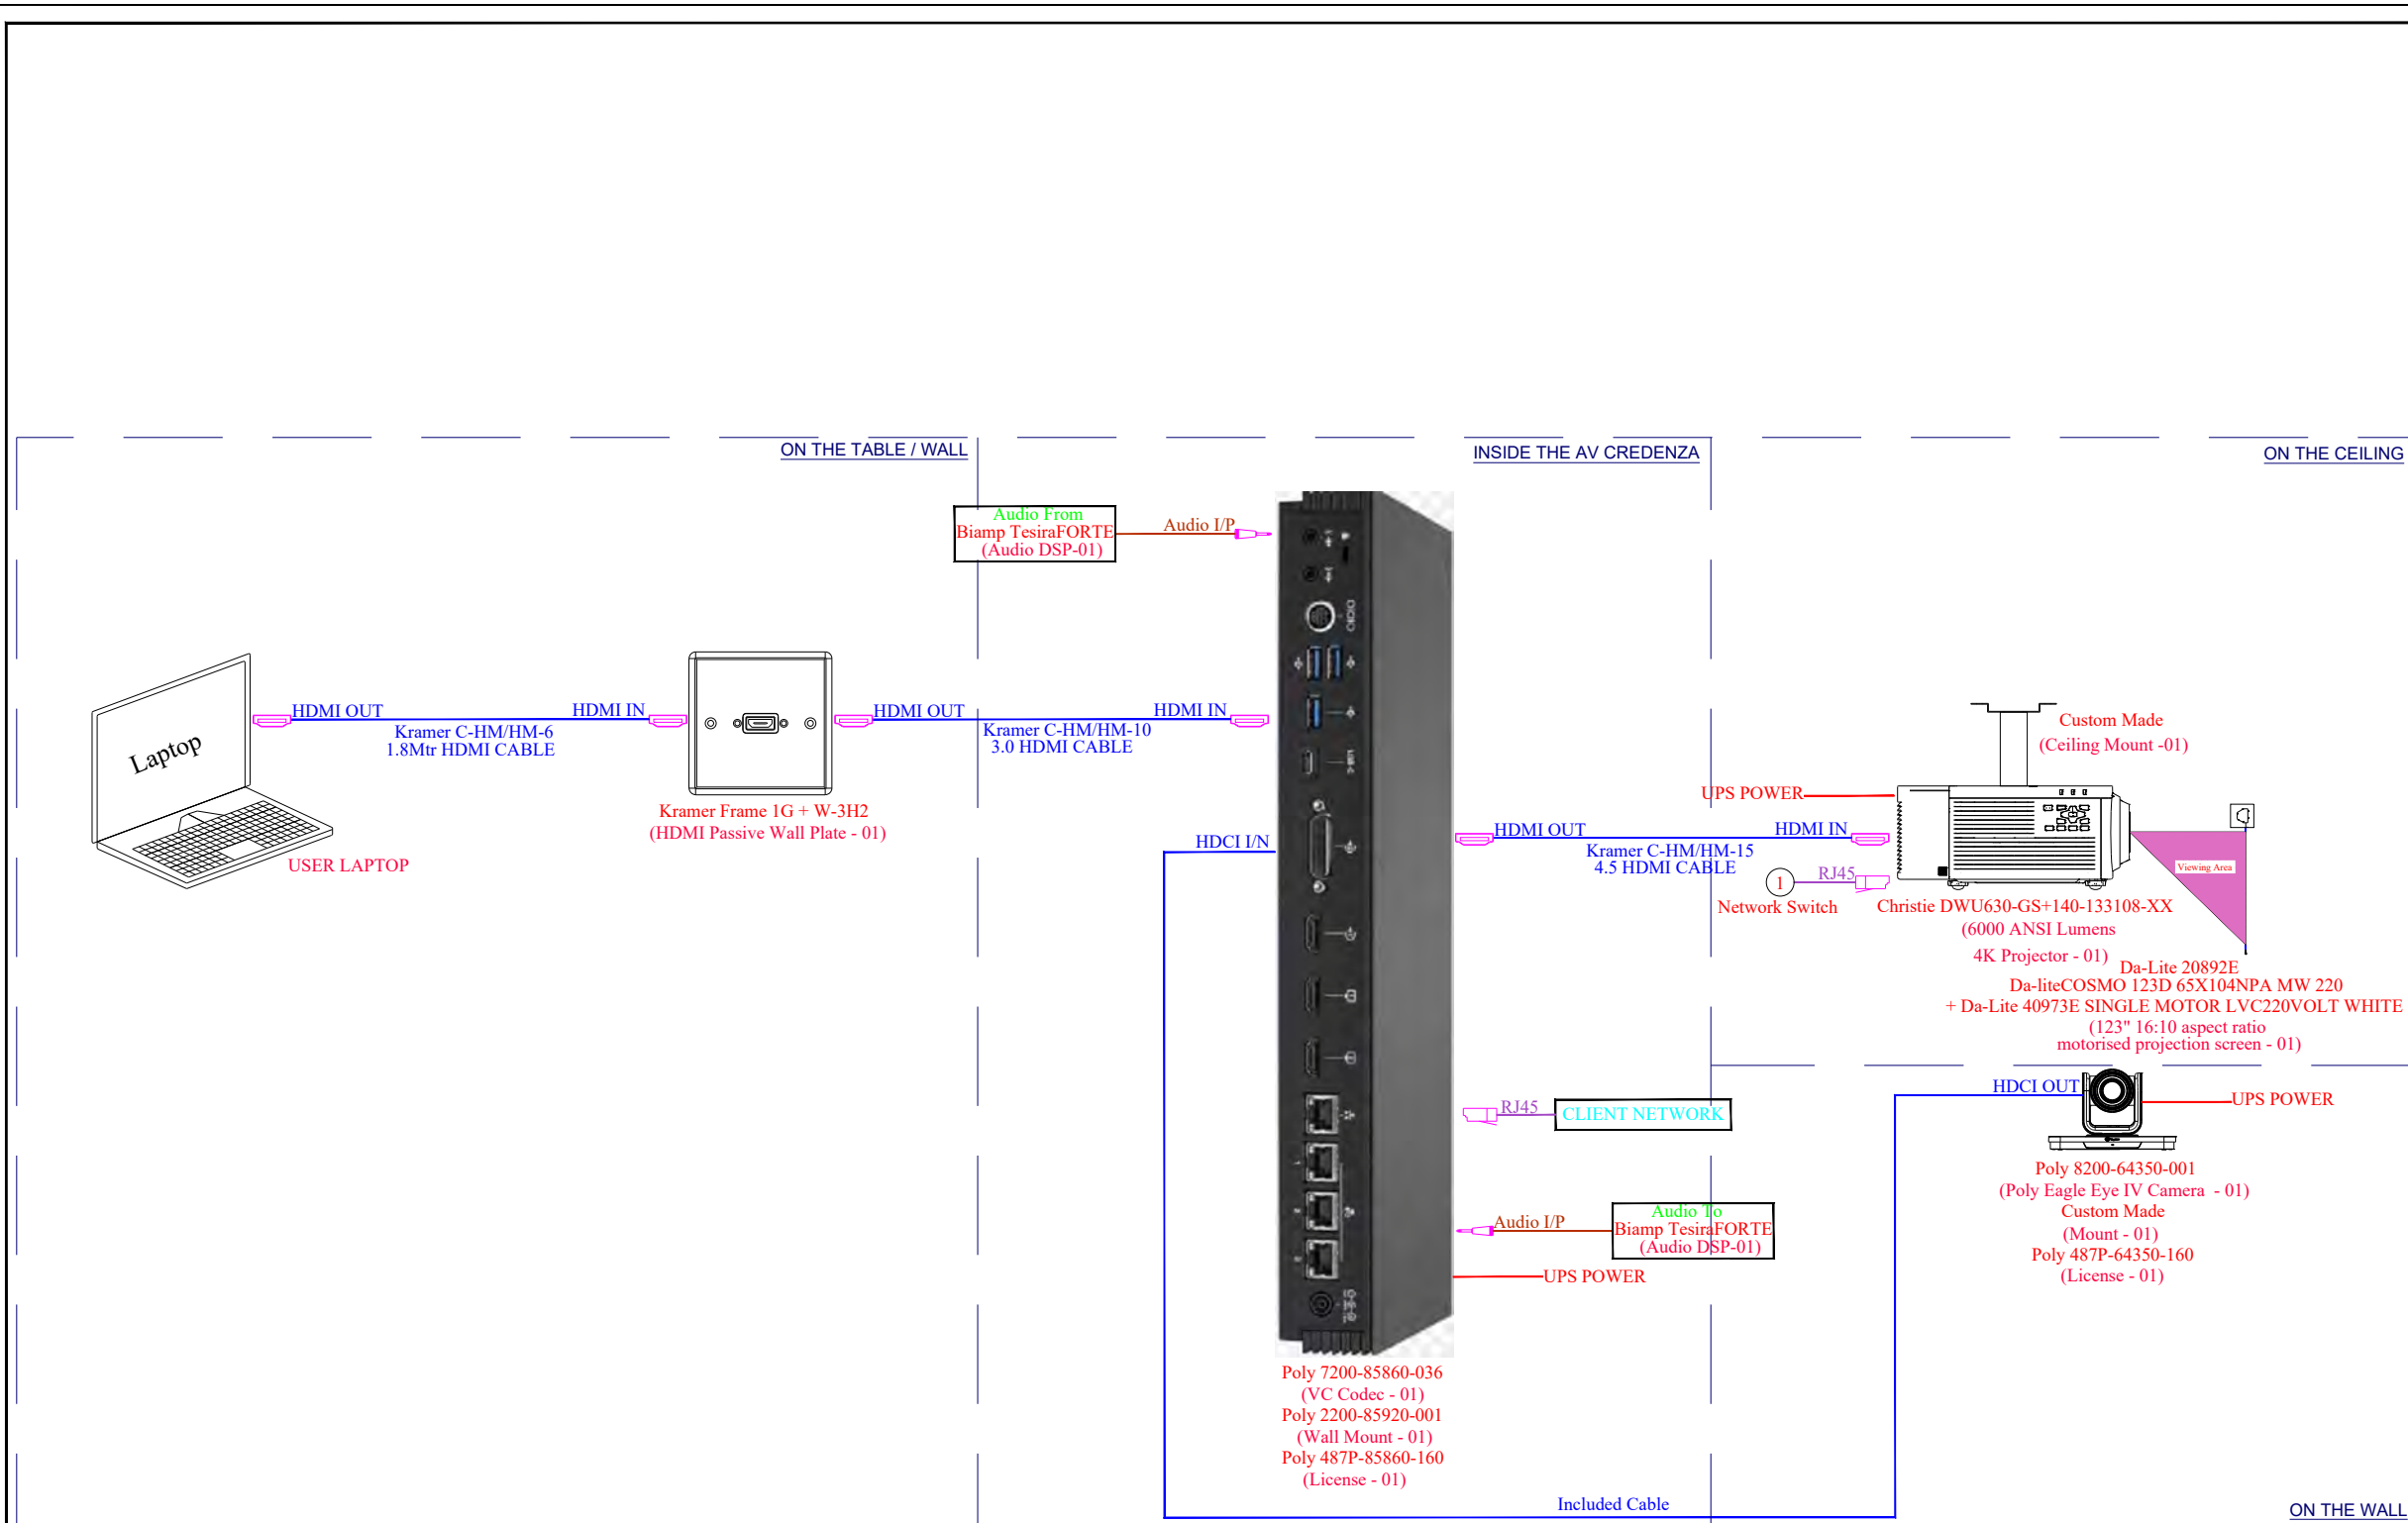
ON THE TABLE / WALL

INSIDE THE AV CREDENZA

ON THE CEILING

Audio From
Biamp TesiraFORTE
(Audio DSP-01)

Audio I/P

Laptop

HDMI OUT

HDMI IN

Kramer C-HM/HM-6
1.8Mtr HDMI CABLE

USER LAPTOP

HDMI OUT

HDMI IN

Kramer C-HM/HM-10
3.0 HDMI CABLE

Kramer Frame 1G + W-3H2
(HDMI Passive Wall Plate - 01)

HDCI I/N

Custom Made
(Ceiling Mount -01)

UPS POWER

HDMI OUT

HDMI IN

Kramer C-HM/HM-15
4.5 HDMI CABLE

1

RJ45

Network Switch

Viewing Area

Christie DWU630-GS+140-133108-XX
(6000 ANSI Lumens
4K Projector - 01)

Da-Lite 20892E
Da-liteCOSMO 123D 65X104NPA MW 220
+ Da-Lite 40973E SINGLE MOTOR LVC220VOLT WHITE
(123" 16:10 aspect ratio
motorised projection screen - 01)

HDCI OUT

UPS POWER

RJ45

CLIENT NETWORK

Poly 8200-64350-001
(Poly Eagle Eye IV Camera - 01)
Custom Made
(Mount - 01)
Poly 487P-64350-160
(License - 01)

Audio I/P

Audio To
Biamp TesiraFORTE
(Audio DSP-01)

UPS POWER

Poly 7200-85860-036
(VC Codec - 01)
Poly 2200-85920-001
(Wall Mount - 01)
Poly 487P-85860-160
(License - 01)

Included Cable

ON THE WALL